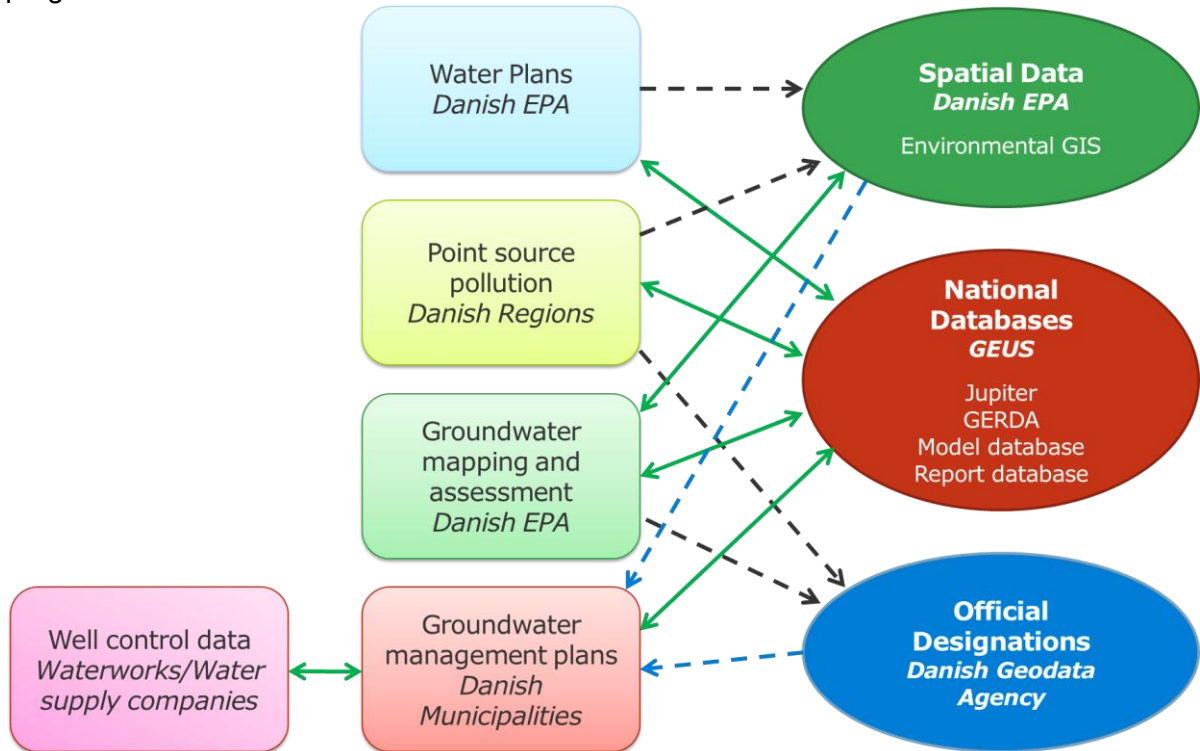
Water Plans
*Danish EPA*

Point source pollution
*Danish Regions*

Groundwater mapping and assessment
*Danish EPA*

Well control data
*Waterworks/Water supply companies*

Groundwater management plans
*Danish Municipalities*

**Spatial Data**
***Danish EPA***
Environmental GIS

**National Databases**
***GEUS***
Jupiter
GERDA
Model database
Report database

**Official Designations**
***Danish Geodata Agency***